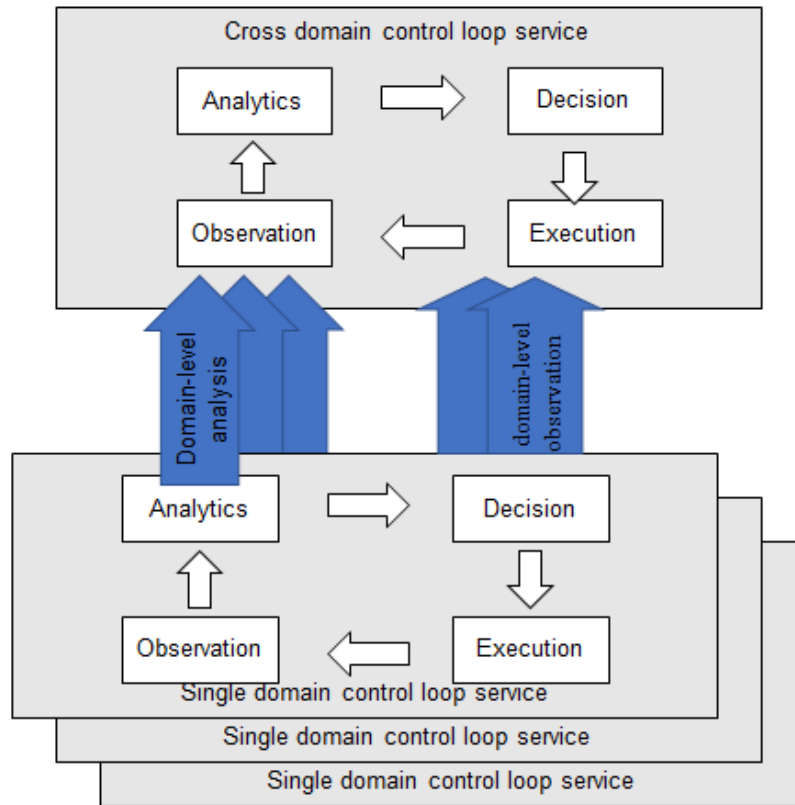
Cross domain control loop service

Analytics

Decision

Observation

Execution

Domain-level analysis

domain-level observation

Analytics

Decision

Observation

Execution

Single domain control loop service

Single domain control loop service

Single domain control loop service